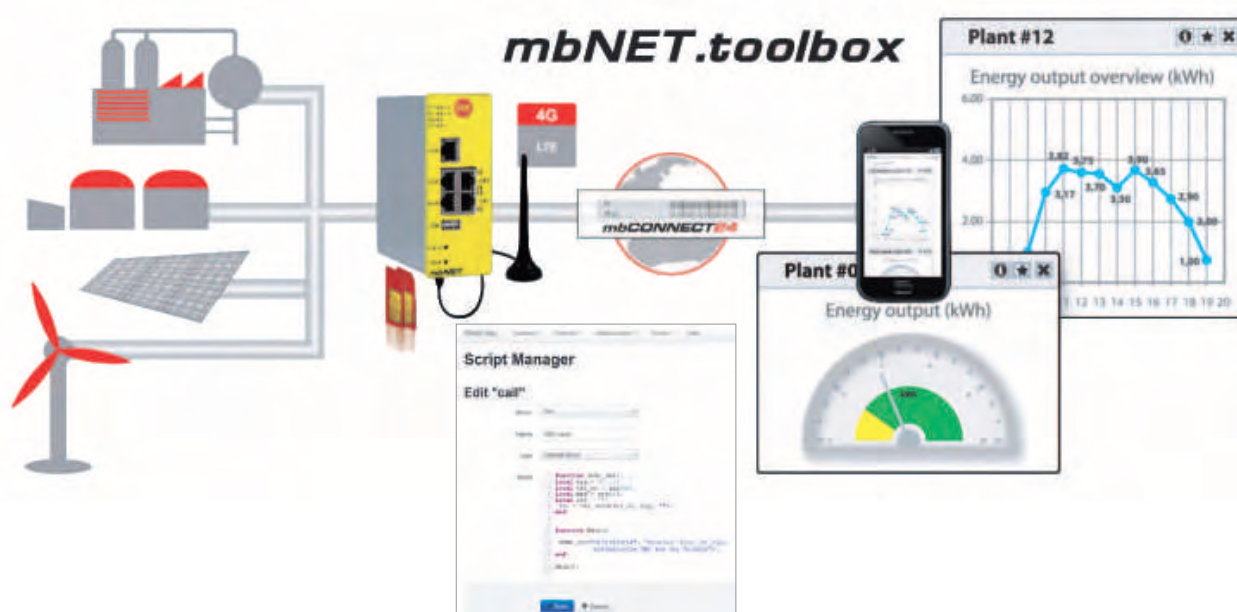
mbNET.toolbox

4G
LTE

mbNET

mbCONNECT24

Plant #12

Energy output overview (kWh)

6,00
4,00
2,00

3,82
3,17
3,75
3,70
3,30
3,90
3,65
2,90
2,00
1,00

11 12 13 14 15 16 17 18 19 20

Plant #0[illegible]

Energy output (kWh)

Script Manager

Edit "call"